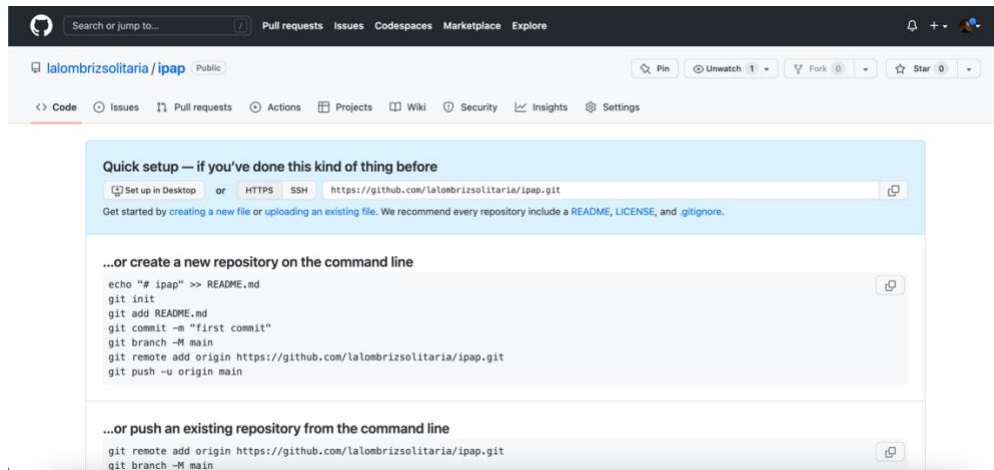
Search or jump to... / Pull requests Issues Codespaces Marketplace Explore

lalombrizsolitaria / ipap Public

Pin Unwatch 1 Fork 0 Star 0

Code Issues Pull requests Actions Projects Wiki Security Insights Settings

Quick setup — if you've done this kind of thing before

Set up in Desktop or HTTPS SSH https://github.com/lalombrizsolitaria/ipap.git

Get started by creating a new file or uploading an existing file. We recommend every repository include a README, LICENSE, and .gitignore.

...or create a new repository on the command line

echo "# ipap" >> README.md
git init
git add README.md
git commit -m "first commit"
git branch -M main
git remote add origin https://github.com/lalombrizsolitaria/ipap.git
git push -u origin main

...or push an existing repository from the command line

git remote add origin https://github.com/lalombrizsolitaria/ipap.git
git branch -M main